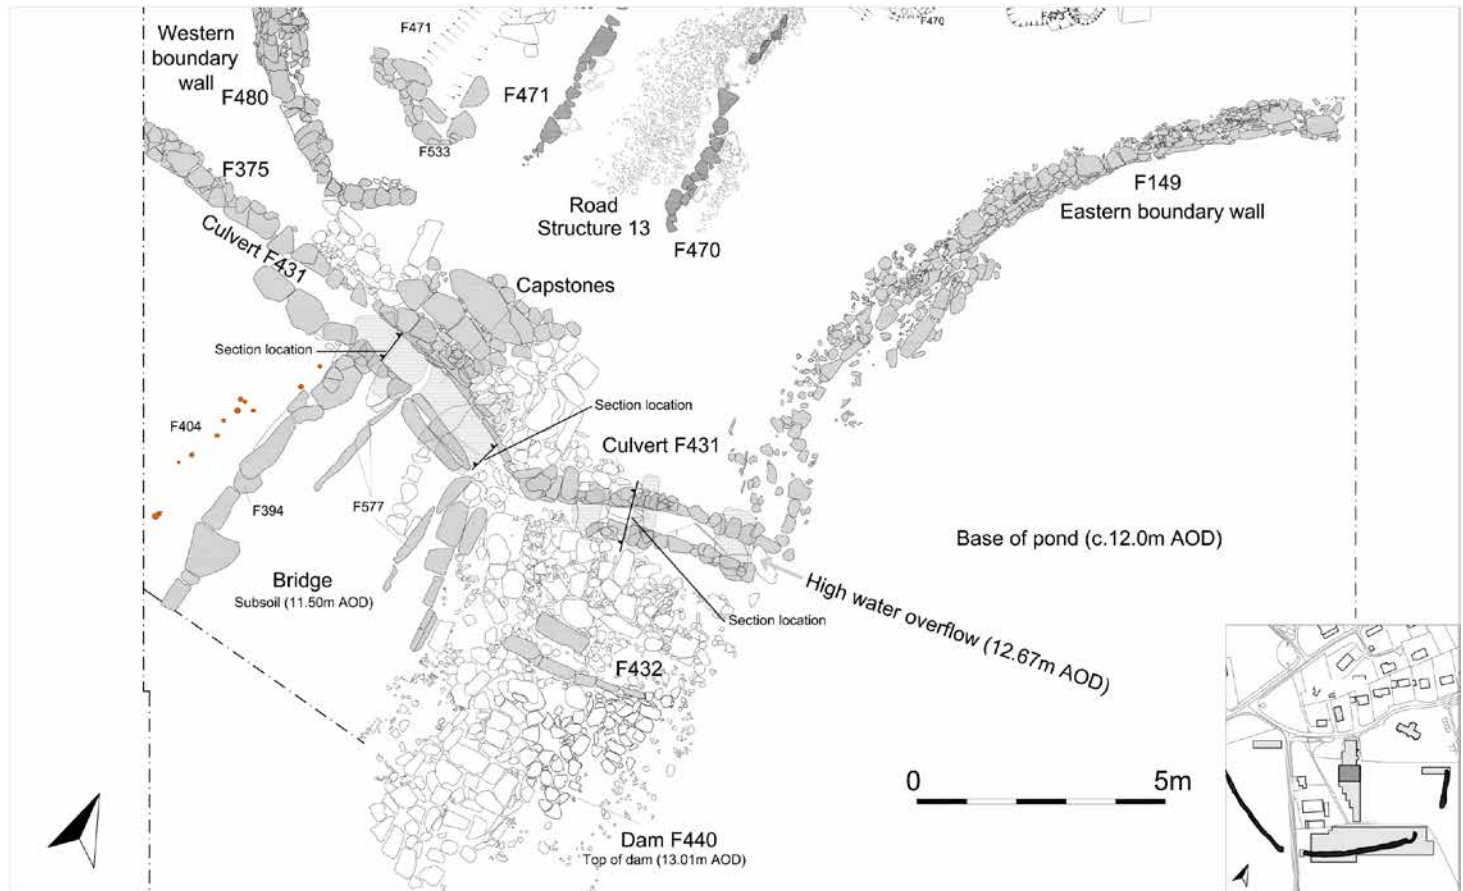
Western boundary wall
F480
F471
F471
F533
F470
F473
F375
Road Structure 13
F470
F149
Eastern boundary wall
Culvert F431
Capstones
Section location
Section location
F404
Culvert F431
F394
F577
Base of pond (c.12.0m AOD)
Bridge
Subsoil (11.50m AOD)
High water overflow (12.67m AOD)
Section location
F432
0
5m
Dam F440
Top of dam (13.01m AOD)